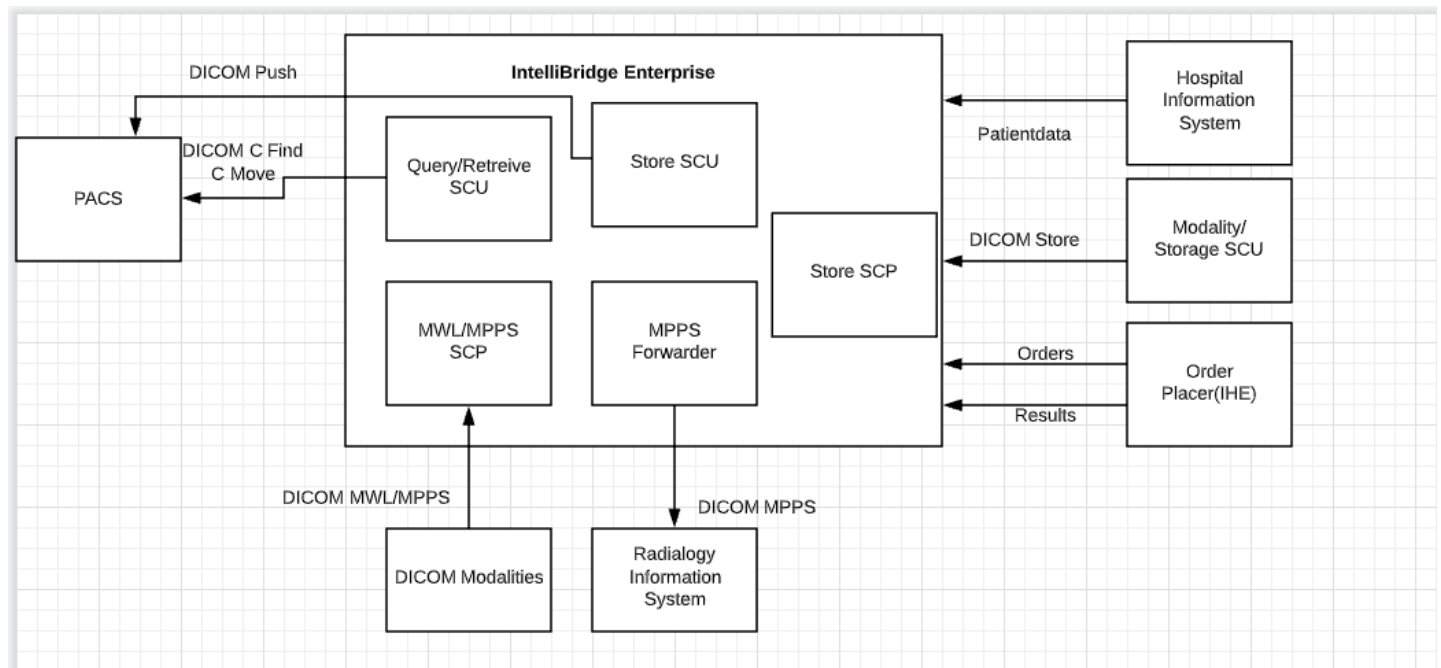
DICOM Push

IntelliBridge Enterprise

Hospital Information System

Patientdata

DICOM C Find
C Move

PACS

Query/Retreive SCU

Store SCU

Store SCP

DICOM Store

Modality/ Storage SCU

MWL/MPPS SCP

MPPS Forwarder

Orders

Order Placer(IHE)

Results

DICOM MWL/MPPS

DICOM MPPS

DICOM Modalities

Radiology Information System